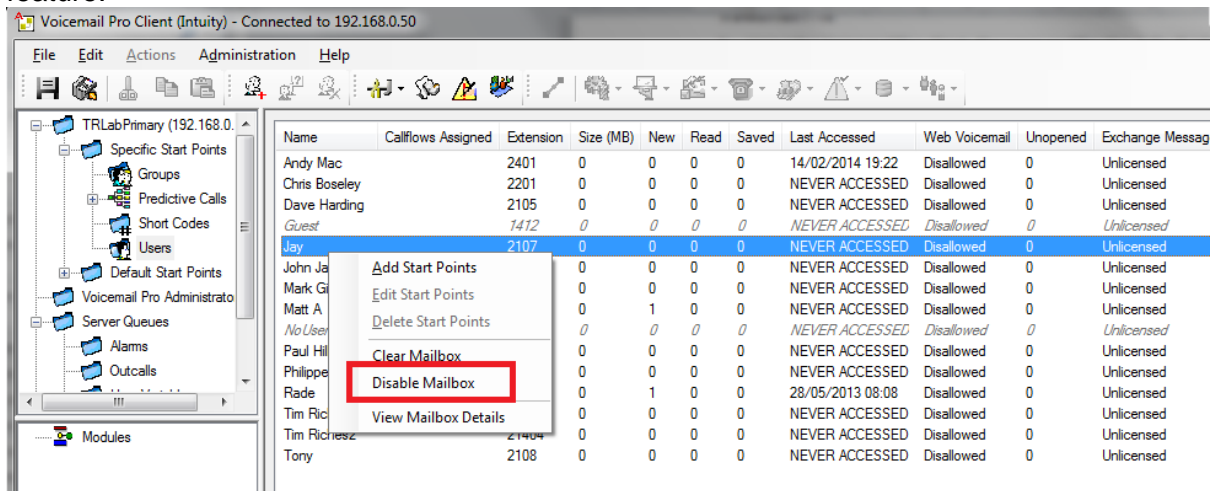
Voicemail Pro Client (Intuity) - Connected to 192.168.0.50

File Edit Actions Administration Help

TRLabPrimary (192.168.0.
Specific Start Points
Groups
Predictive Calls
Short Codes
Users
Default Start Points
Voicemail Pro Administrato
Server Queues
Alarms
Outcalls

Modules

| Name | Callflows Assigned | Extension | Size (MB) | New | Read | Saved | Last Accessed | Web Voicemail | Unopened | Exchange Messag |
|---|---|---|---|---|---|---|---|---|---|---|
| Andy Mac | | 2401 | 0 | 0 | 0 | 0 | 14/02/2014 19:22 | Disallowed | 0 | Unlicensed |
| Chris Boseley | | 2201 | 0 | 0 | 0 | 0 | NEVER ACCESSED | Disallowed | 0 | Unlicensed |
| Dave Harding | | 2105 | 0 | 0 | 0 | 0 | NEVER ACCESSED | Disallowed | 0 | Unlicensed |
| Guest | | 1412 | 0 | 0 | 0 | 0 | NEVER ACCESSED | Disallowed | 0 | Unlicensed |
| Jay | | 2107 | 0 | 0 | 0 | 0 | NEVER ACCESSED | Disallowed | 0 | Unlicensed |
| John Ja | | | 0 | 0 | 0 | 0 | NEVER ACCESSED | Disallowed | 0 | Unlicensed |
| Mark Gi | | | 0 | 0 | 0 | 0 | NEVER ACCESSED | Disallowed | 0 | Unlicensed |
| Matt A | | | 0 | 1 | 0 | 0 | NEVER ACCESSED | Disallowed | 0 | Unlicensed |
| NoUser | | | 0 | 0 | 0 | 0 | NEVER ACCESSED | Disallowed | 0 | Unlicensed |
| Paul Hil | | | 0 | 0 | 0 | 0 | NEVER ACCESSED | Disallowed | 0 | Unlicensed |
| Philippe | | | 0 | 0 | 0 | 0 | NEVER ACCESSED | Disallowed | 0 | Unlicensed |
| Rade | | | 0 | 1 | 0 | 0 | 28/05/2013 08:08 | Disallowed | 0 | Unlicensed |
| Tim Ric | | | 0 | 0 | 0 | 0 | NEVER ACCESSED | Disallowed | 0 | Unlicensed |
| Tim Richesz | | 21404 | 0 | 0 | 0 | 0 | NEVER ACCESSED | Disallowed | 0 | Unlicensed |
| Tony | | 2108 | 0 | 0 | 0 | 0 | NEVER ACCESSED | Disallowed | 0 | Unlicensed |

Add Start Points
Edit Start Points
Delete Start Points
Clear Mailbox
Disable Mailbox
View Mailbox Details